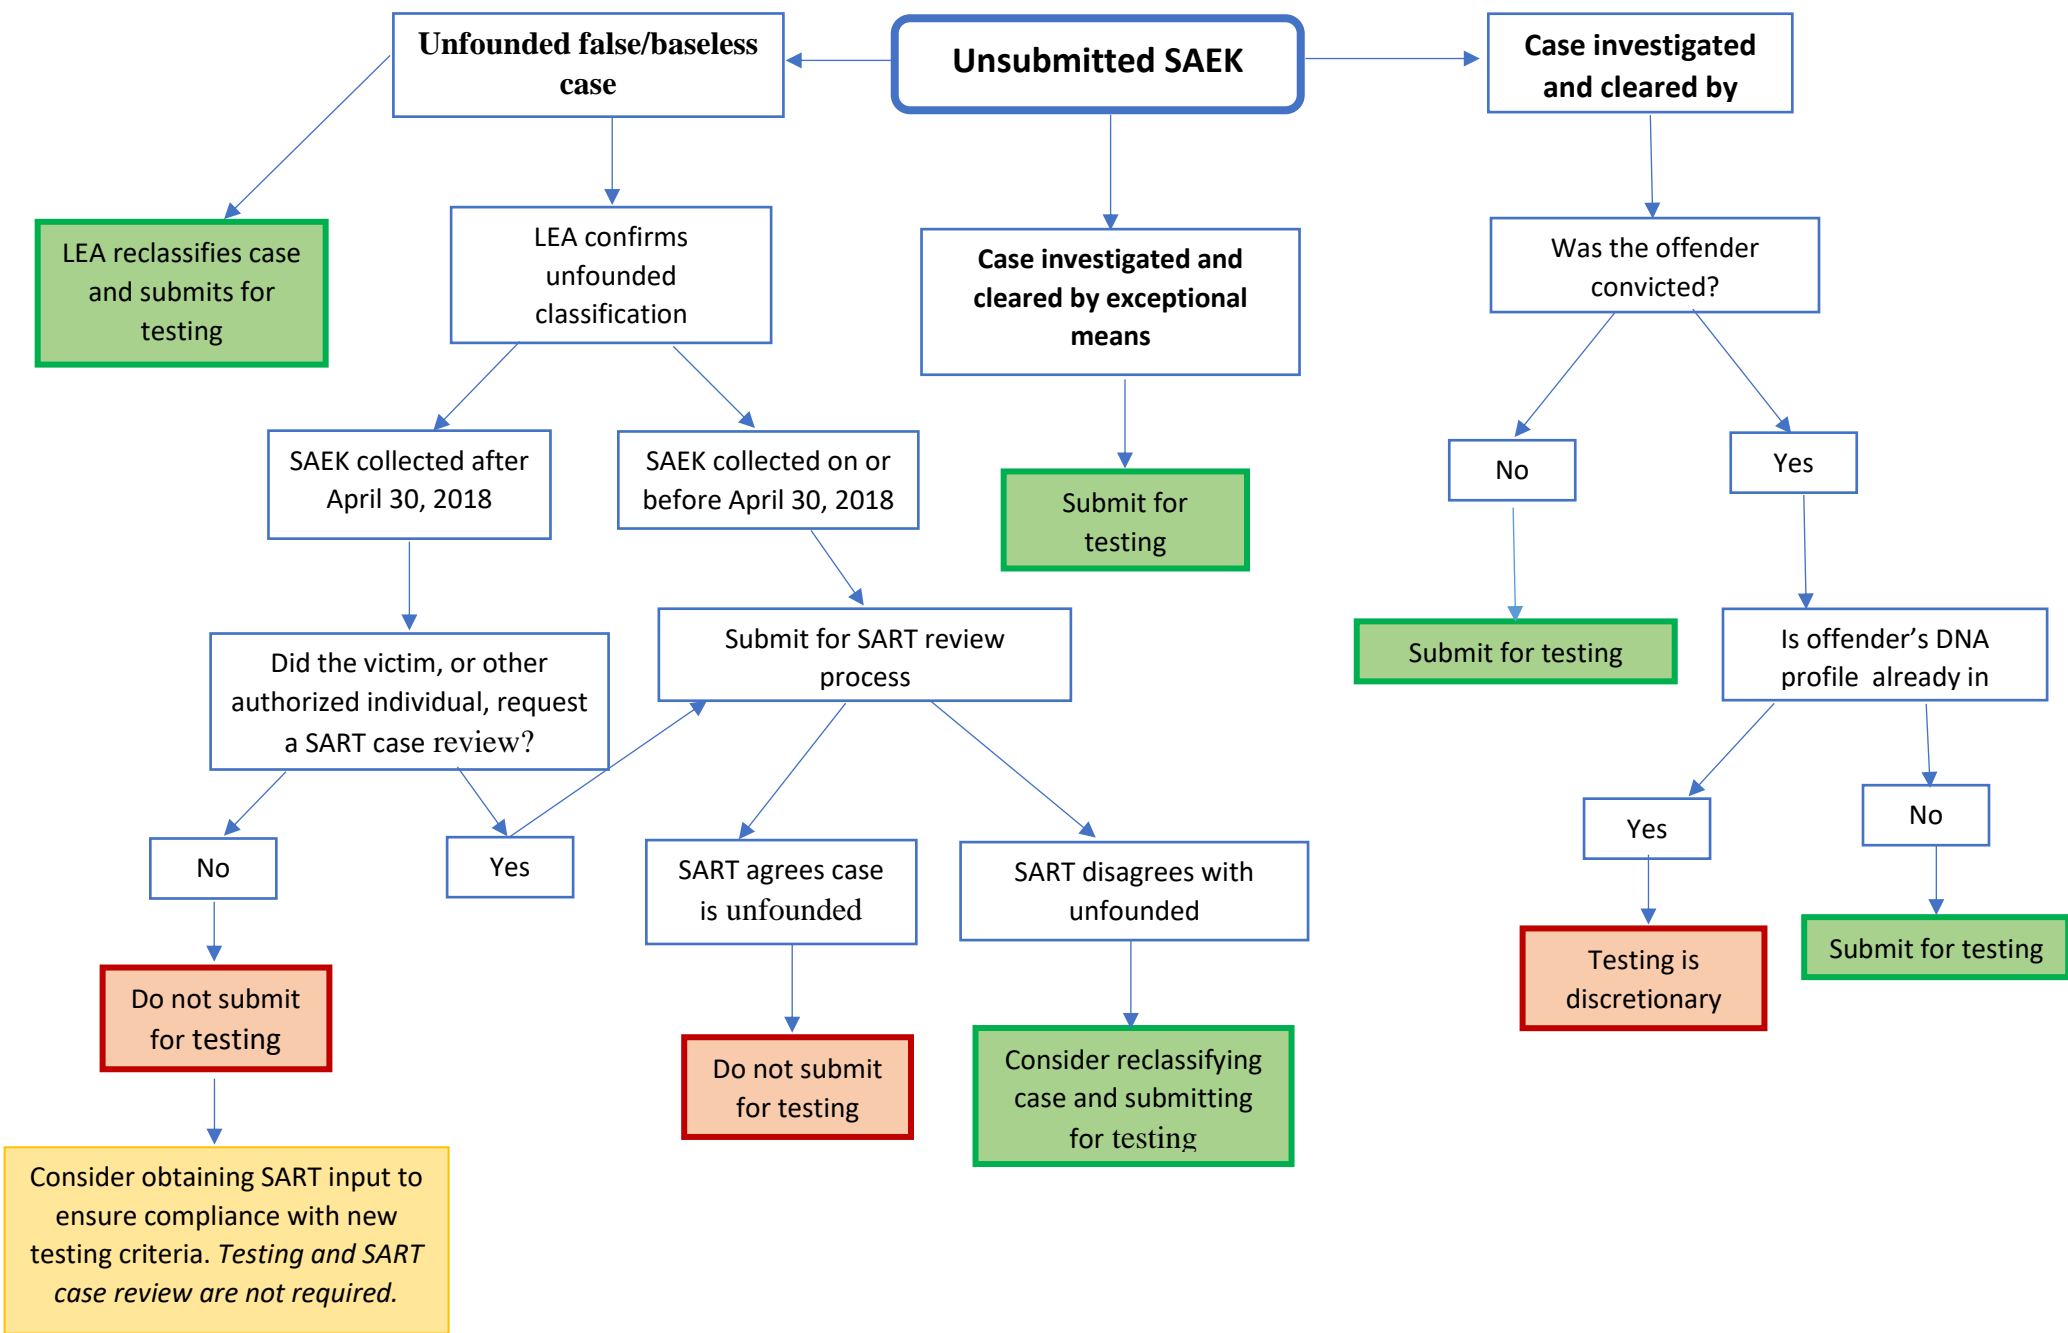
Unsubmitted SAEK

Unfounded false/baseless case

Case investigated and cleared by

LEA reclassifies case and submits for testing

LEA confirms unfounded classification

Case investigated and cleared by exceptional means

Was the offender convicted?

SAEK collected after April 30, 2018

SAEK collected on or before April 30, 2018

Submit for testing

No

Yes

Did the victim, or other authorized individual, request a SART case review?

Submit for SART review process

Submit for testing

Is offender's DNA profile already in

No

Yes

SART agrees case is unfounded

SART disagrees with unfounded

Yes

No

Do not submit for testing

Do not submit for testing

Consider reclassifying case and submitting for testing

Testing is discretionary

Submit for testing

Consider obtaining SART input to ensure compliance with new testing criteria. *Testing and SART case review are not required.*